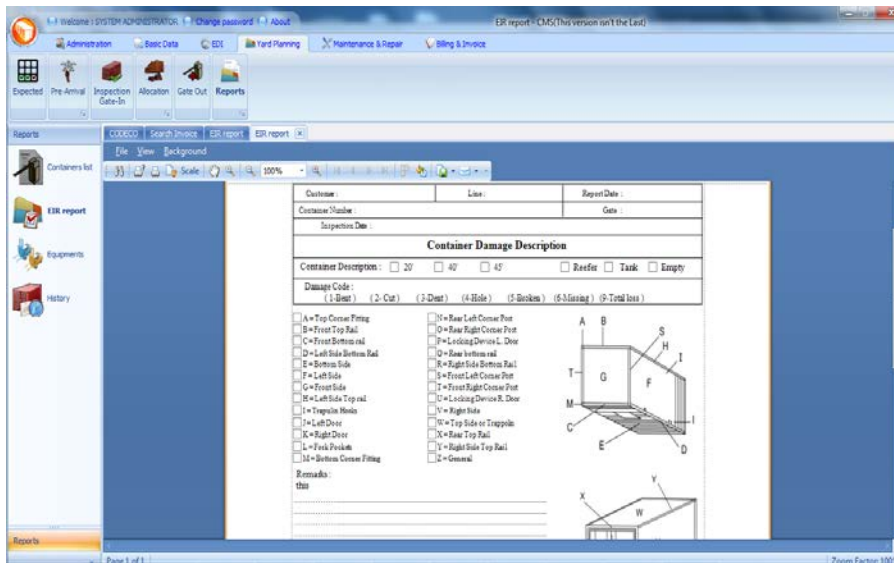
Welcome : SYSTEM ADMINISTRATOR | Change password | About

EIR report - CMS(This version isn't the Last)

Administration | Basic Data | EDI | Yard Planning | Maintenance & Repair | Billing & Invoice

Expected | Pre-Arrival | Inspection Gate-In | Allocation | Gate Out | Reports

Reports

Containers list

EIR report

Equipments

History

CODECO | Search Invoice | EIR report | EIR report

File View Background

Scale | 100%

| Customer : | Line : | Report Date : |
|---|---|---|
| Container Number : | | Gate : |

Inspection Date :

Container Damage Description

Container Description : 20' 40' 45' Reefer Tank Empty

Damage Code :
( 1-Bent ) ( 2- Cut ) ( 3-Dent ) ( 4-Hole ) ( 5-Broken ) ( 6-Missing ) ( 9-Total loss )

A = Top Corner Fitting
B = Front Top Rail
C = Front Bottom rail
D = Left Side Bottom Rail
E = Bottom Side
F = Left Side
G = Front Side
H = Left Side Top rail
I = Trapolin Hools
J = Left Door
K = Right Door
L = Fork Pockets
M = Bottom Corner Fitting

N = Rear Left Corner Post
O = Rear Right Corner Post
P = Locking Device L. Door
Q = Rear bottom rail
R = Right Side Bottom Rail
S = Front Left Corner Post
T = Front Right Corner Post
U = Locking Device R. Door
V = Right Side
W = Top Side or Trappolin
X = Rear Top Rail
Y = Right Side Top Rail
Z = General

A B S H I T G F M C E D I
X Y W

Remarks :
this

Reports

Page 1 of 1

Zoom Factor: 100